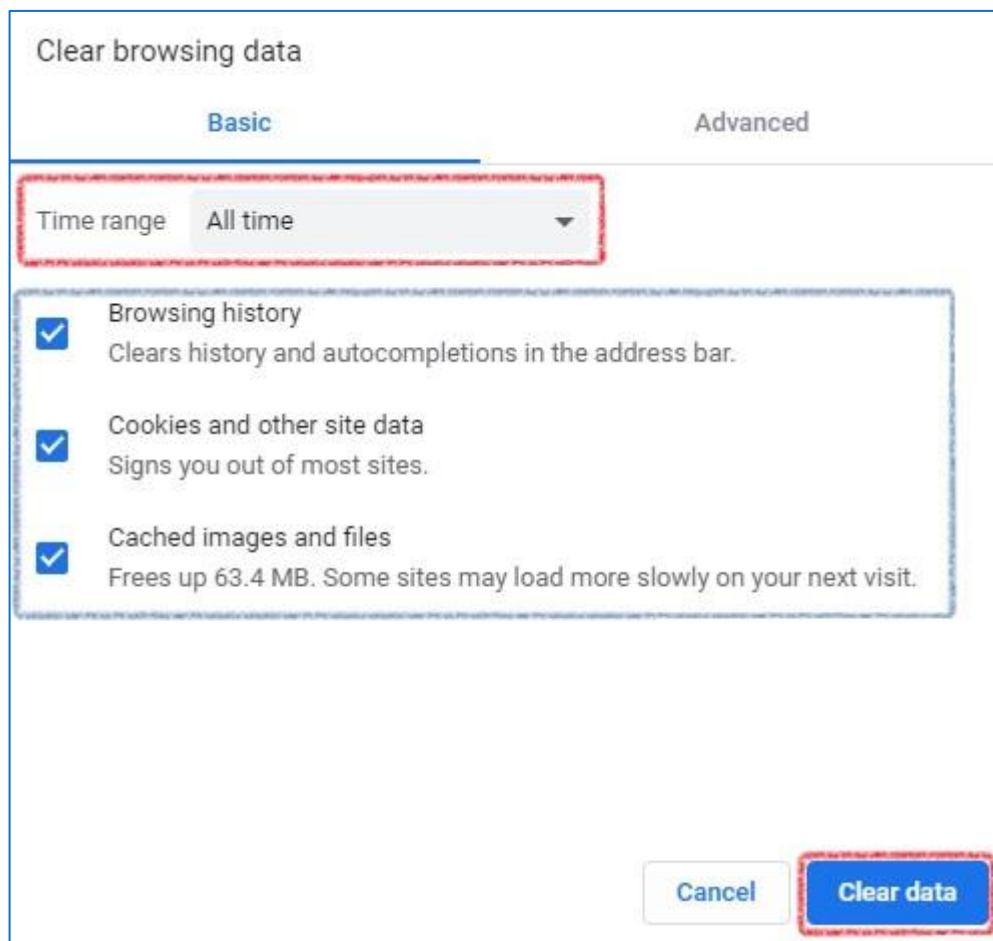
Clear browsing data

Basic

Advanced

Time range
All time

Browsing history
Clears history and autocompletions in the address bar.

Cookies and other site data
Signs you out of most sites.

Cached images and files
Frees up 63.4 MB. Some sites may load more slowly on your next visit.

Cancel

Clear data